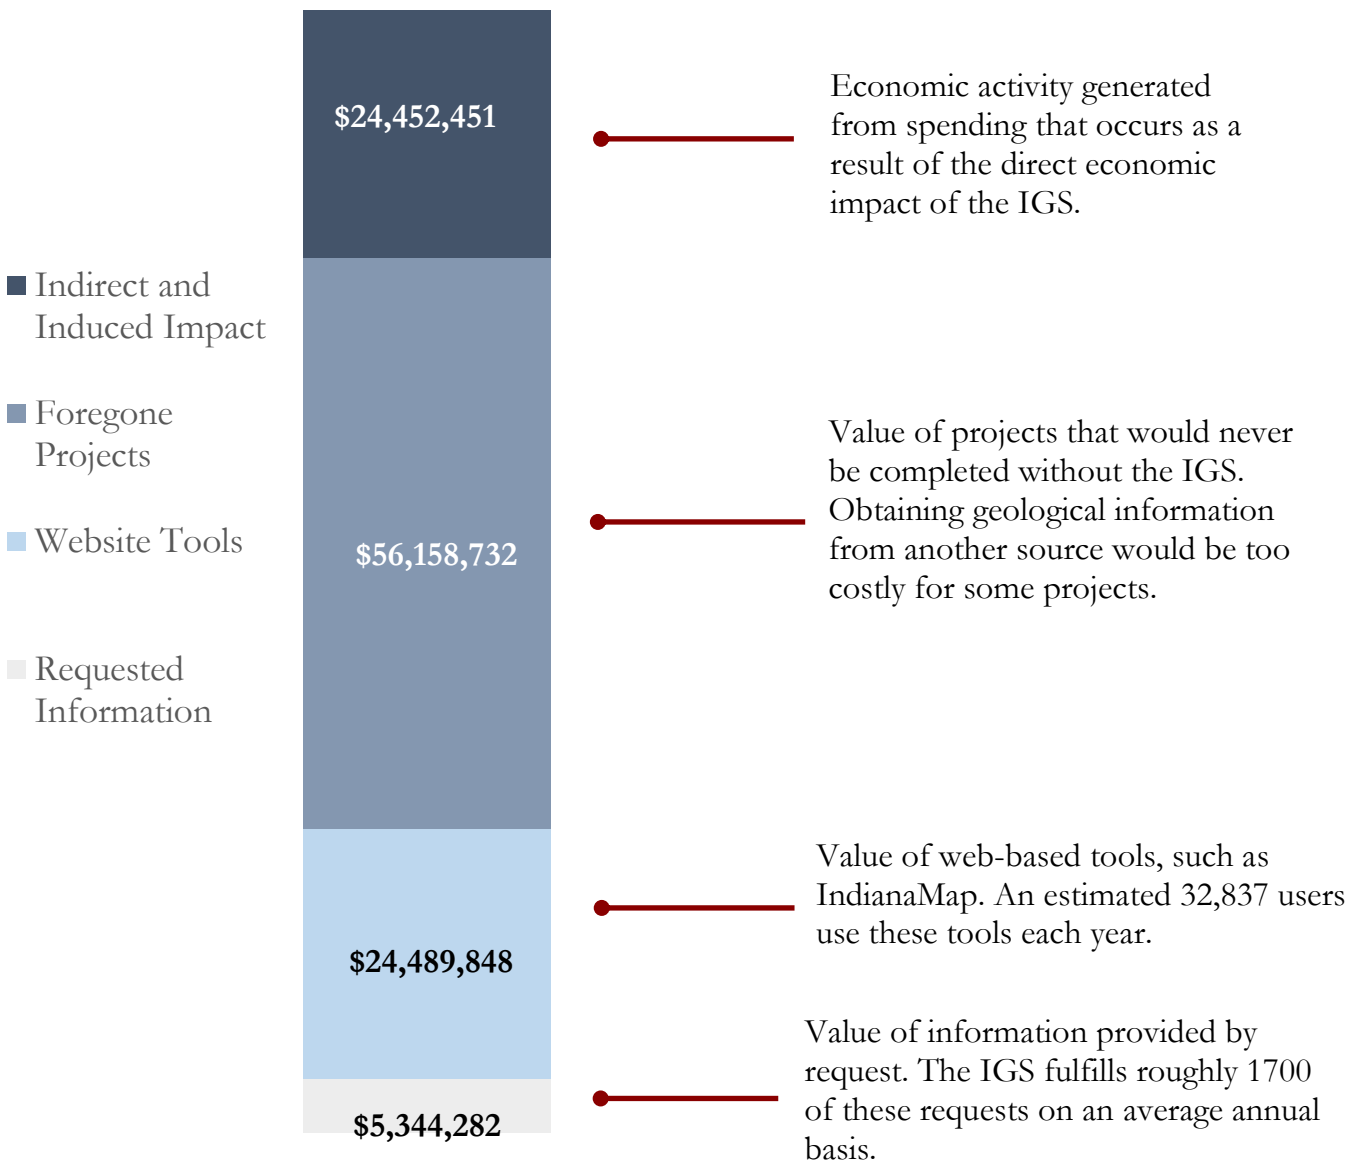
Indirect and Induced Impact

Foregone Projects

Website Tools

Requested Information

$24,452,451

$56,158,732

$24,489,848

$5,344,282

Economic activity generated from spending that occurs as a result of the direct economic impact of the IGS.

Value of projects that would never be completed without the IGS. Obtaining geological information from another source would be too costly for some projects.

Value of web-based tools, such as IndianaMap. An estimated 32,837 users use these tools each year.

Value of information provided by request. The IGS fulfills roughly 1700 of these requests on an average annual basis.